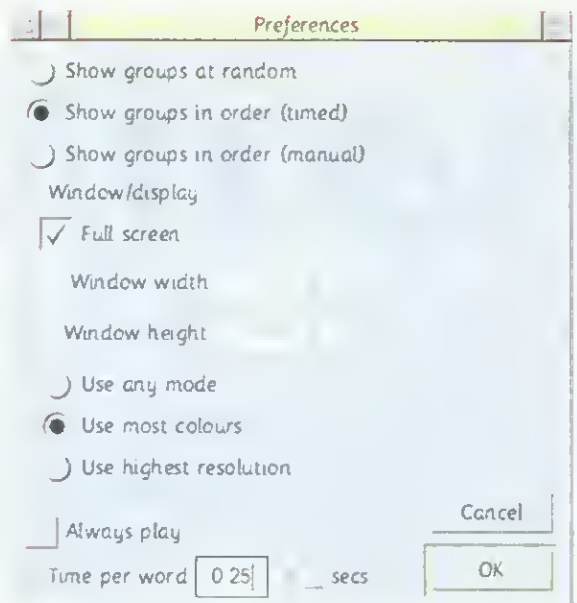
Preferences

Show groups at random

Show groups in order (timed)

Show groups in order (manual)

Window/display

Full screen

Window width

Window height

Use any mode

Use most colours

Use highest resolution

Always play

Cancel

Time per word 0.25 secs

OK